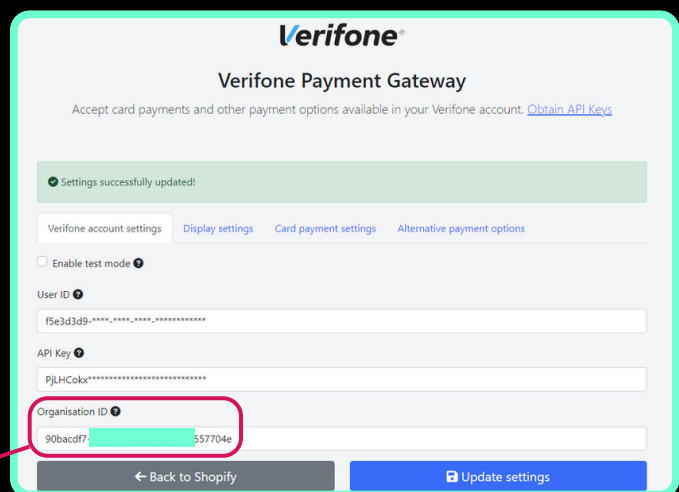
Verifone®

Verifone Payment Gateway

Accept card payments and other payment options available in your Verifone account. Obtain API Keys

Settings successfully updated!

Verifone account settings | Display settings | Card payment settings | Alternative payment options

Enable test mode

User ID

f5e3d3d9-****-****-****-************

API Key

PjLHCokx****************************

Organisation ID

90bacdf7-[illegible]557704e

← Back to Shopify

Update settings